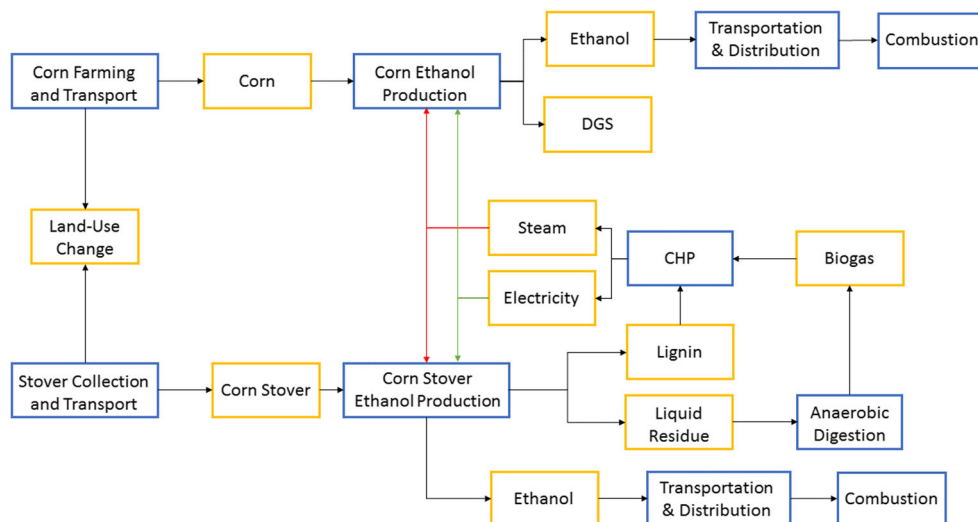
Corn Farming and Transport

Corn

Corn Ethanol Production

Ethanol

Transportation & Distribution

Combustion

DGS

Land-Use Change

Steam

Electricity

CHP

Biogas

Lignin

Liquid Residue

Anaerobic Digestion

Stover Collection and Transport

Corn Stover

Corn Stover Ethanol Production

Ethanol

Transportation & Distribution

Combustion